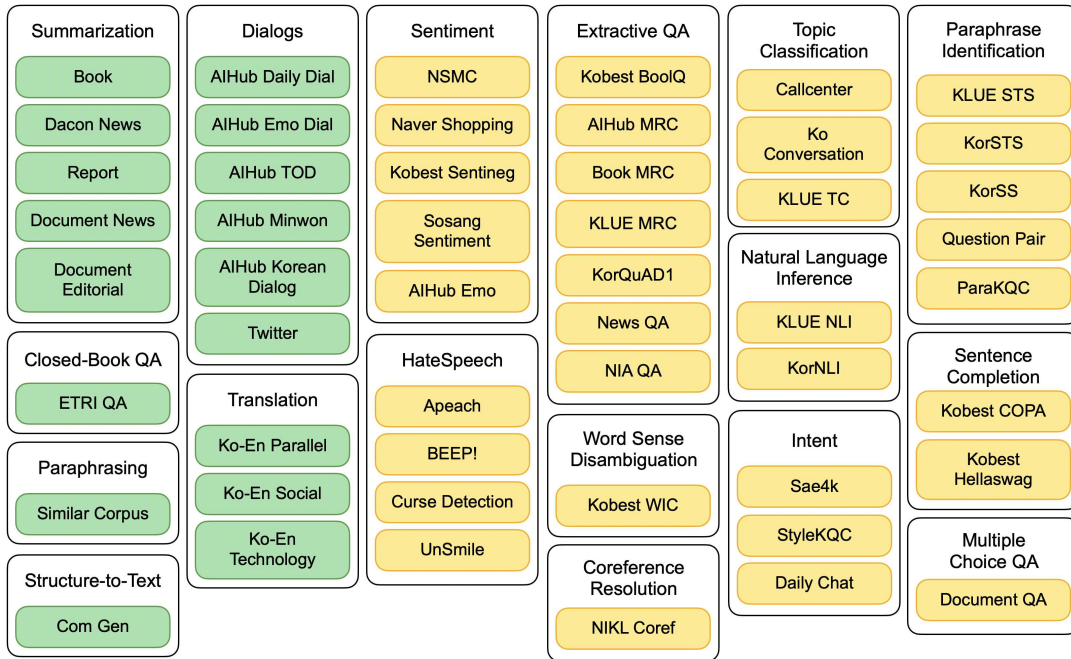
Summarization
Book
Dacon News
Report
Document News
Document Editorial

Closed-Book QA
ETRI QA

Paraphrasing
Similar Corpus

Structure-to-Text
Com Gen

Dialogs
AIHub Daily Dial
AIHub Emo Dial
AIHub TOD
AIHub Minwon
AIHub Korean Dialog
Twitter

Translation
Ko-En Parallel
Ko-En Social
Ko-En Technology

Sentiment
NSMC
Naver Shopping
Kobest Sentineg
Sosang Sentiment
AIHub Emo

HateSpeech
Apeach
BEEP!
Curse Detection
UnSmile

Extractive QA
Kobest BoolQ
AIHub MRC
Book MRC
KLUE MRC
KorQuAD1
News QA
NIA QA

Word Sense Disambiguation
Kobest WIC

Coreference Resolution
NIKL Coref

Topic Classification
Callcenter
Ko Conversation
KLUE TC

Natural Language Inference
KLUE NLI
KorNLI

Intent
Sae4k
StyleKQC
Daily Chat

Paraphrase Identification
KLUE STS
KorSTS
KorSS
Question Pair
ParaKQC

Sentence Completion
Kobest COPA
Kobest Hellaswag

Multiple Choice QA
Document QA